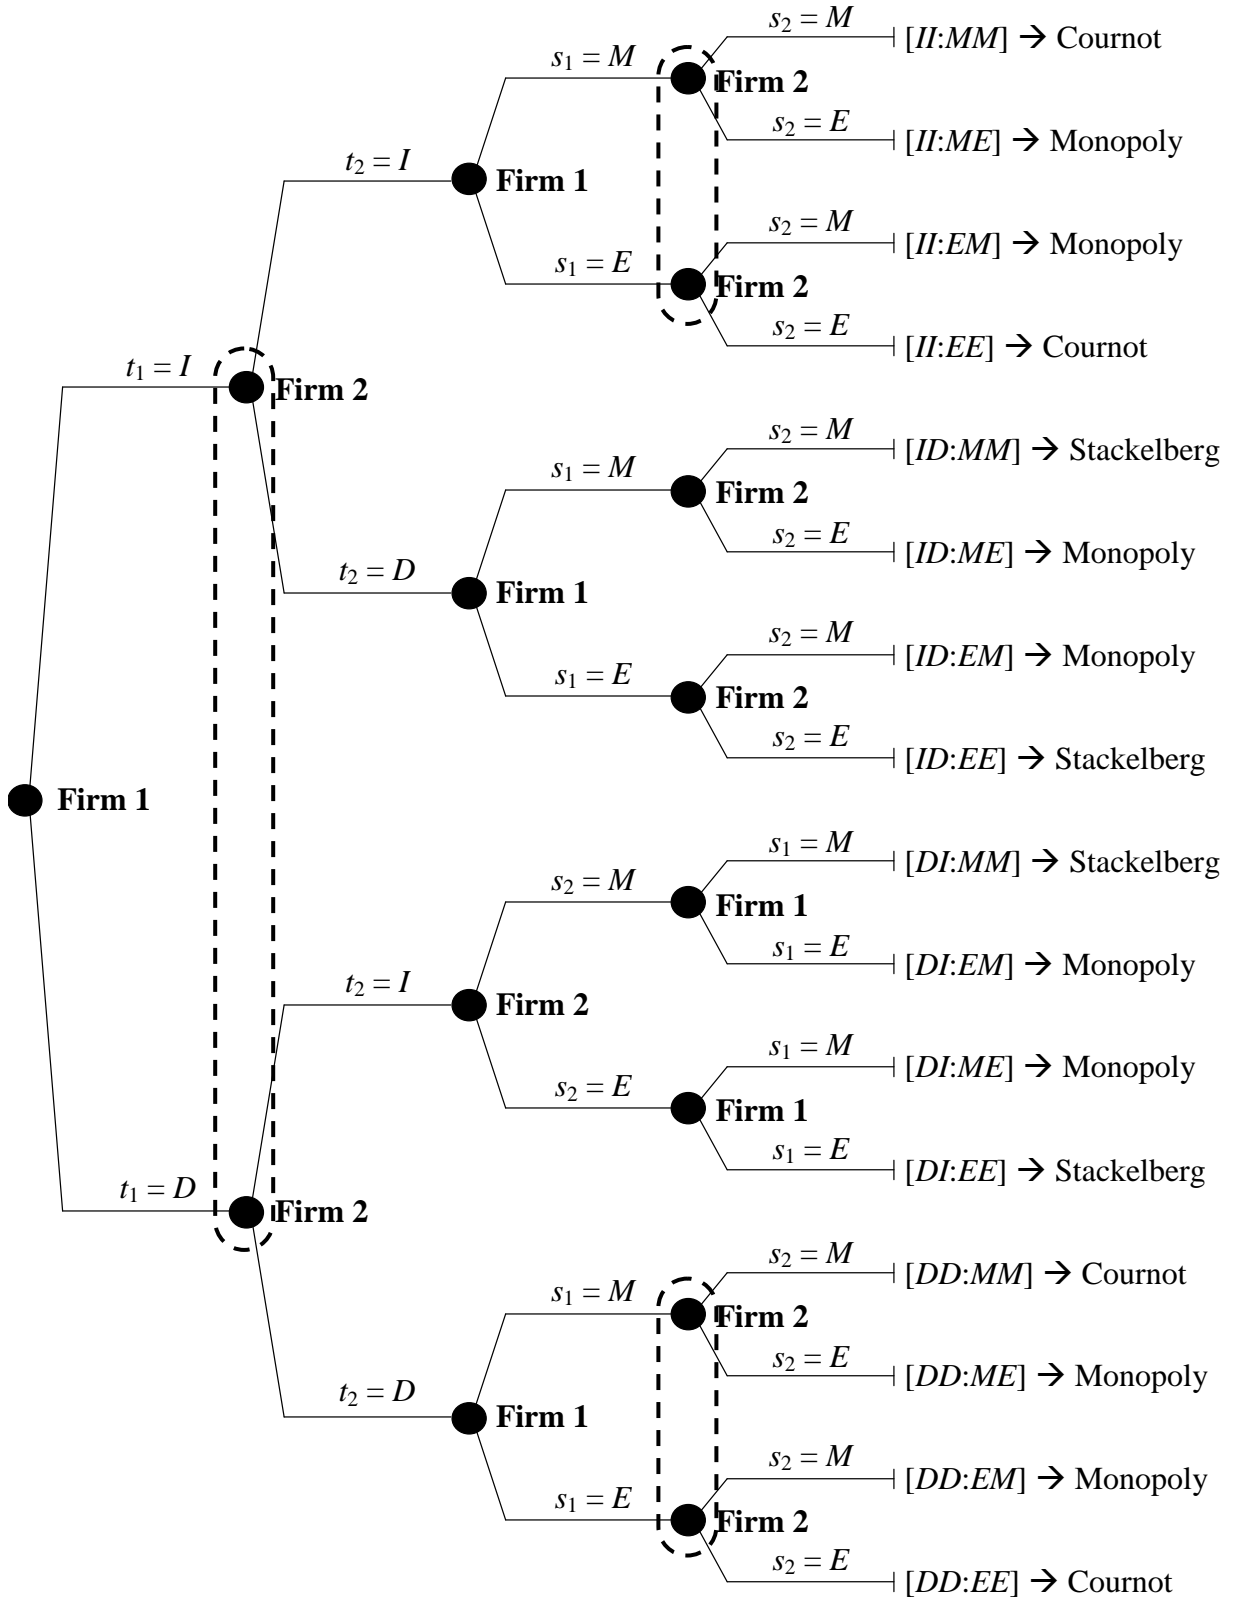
Firm 1

$t_1 = I$

Firm 2

$t_2 = I$

Firm 1

$s_1 = M$

Firm 2

$s_2 = M$

[$II$:$MM$] → Cournot

$s_2 = E$

[$II$:$ME$] → Monopoly

$s_1 = E$

Firm 2

$s_2 = M$

[$II$:$EM$] → Monopoly

$s_2 = E$

[$II$:$EE$] → Cournot

$t_2 = D$

Firm 1

$s_1 = M$

Firm 2

$s_2 = M$

[$ID$:$MM$] → Stackelberg

$s_2 = E$

[$ID$:$ME$] → Monopoly

$s_1 = E$

Firm 2

$s_2 = M$

[$ID$:$EM$] → Monopoly

$s_2 = E$

[$ID$:$EE$] → Stackelberg

$t_1 = D$

Firm 2

$t_2 = I$

Firm 2

$s_2 = M$

Firm 1

$s_1 = M$

[$DI$:$MM$] → Stackelberg

$s_1 = E$

[$DI$:$EM$] → Monopoly

$s_2 = E$

Firm 1

$s_1 = M$

[$DI$:$ME$] → Monopoly

$s_1 = E$

[$DI$:$EE$] → Stackelberg

$t_2 = D$

Firm 1

$s_1 = M$

Firm 2

$s_2 = M$

[$DD$:$MM$] → Cournot

$s_2 = E$

[$DD$:$ME$] → Monopoly

$s_1 = E$

Firm 2

$s_2 = M$

[$DD$:$EM$] → Monopoly

$s_2 = E$

[$DD$:$EE$] → Cournot